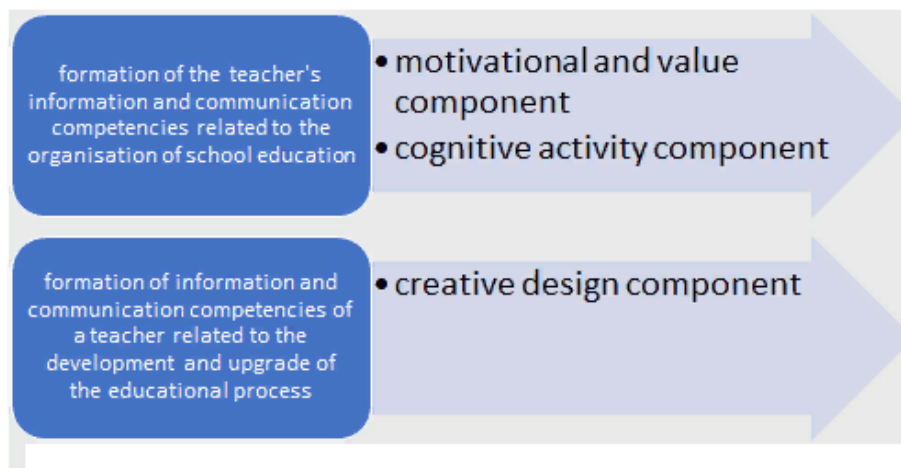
formation of the teacher's information and communication competencies related to the organisation of school education

• motivational and value component
• cognitive activity component

formation of information and communication competencies of a teacher related to the development and upgrade of the educational process

• creative design component